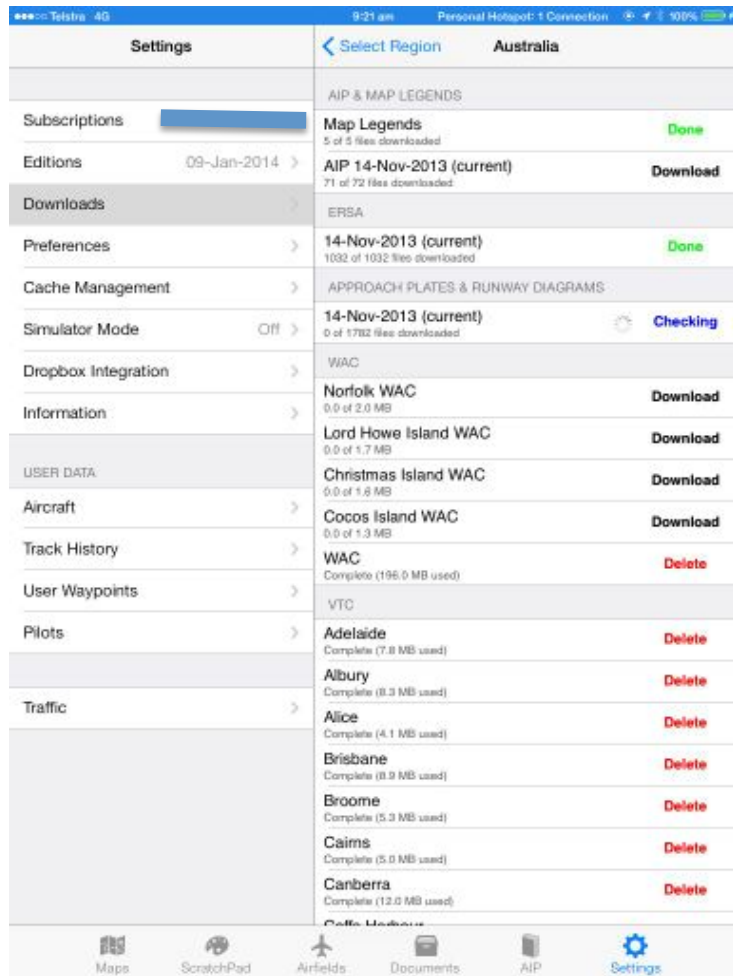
Telstra 4G 9:21 am Personal Hotspot: 1 Connection 100%

Settings

Subscriptions
Editions 09-Jan-2014
Downloads
Preferences
Cache Management
Simulator Mode Off
Dropbox Integration
Information

USER DATA
Aircraft
Track History
User Waypoints
Pilots

Traffic

Select Region Australia

AIP & MAP LEGENDS
Map Legends
5 of 5 files downloaded
Done
AIP 14-Nov-2013 (current)
71 of 72 files downloaded
Download

ERSA
14-Nov-2013 (current)
1032 of 1032 files downloaded
Done

APPROACH PLATES & RUNWAY DIAGRAMS
14-Nov-2013 (current)
0 of 1782 files downloaded
Checking

WAC
Norfolk WAC
0.0 of 2.0 MB
Download
Lord Howe Island WAC
0.0 of 1.7 MB
Download
Christmas Island WAC
0.0 of 1.6 MB
Download
Cocos Island WAC
0.0 of 1.3 MB
Download
WAC
Complete (196.0 MB used)
Delete

VTC
Adelaide
Complete (7.8 MB used)
Delete
Albury
Complete (8.3 MB used)
Delete
Alice
Complete (4.1 MB used)
Delete
Brisbane
Complete (8.9 MB used)
Delete
Broome
Complete (5.3 MB used)
Delete
Cairns
Complete (5.0 MB used)
Delete
Canberra
Complete (12.0 MB used)
Delete
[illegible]

Maps ScratchPad Airfields Documents AIP Settings